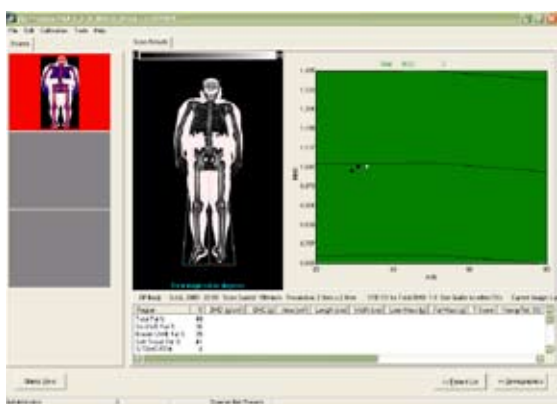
File Edit Calibration Tools Help

Scans

Scan Results

Total Body
Gynoid Fat %
Android Fat %

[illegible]

1.400
1.300
1.200
1.100
1.000
0.900
0.800
0.700

BMD

20 40 60 80

AGE

Region
Total Body
Gynoid Fat %
Android Fat %
Soft Tissue Fat %
A/G Ratio

Menu Zero

< Report List

Comparisons >>

Administrator